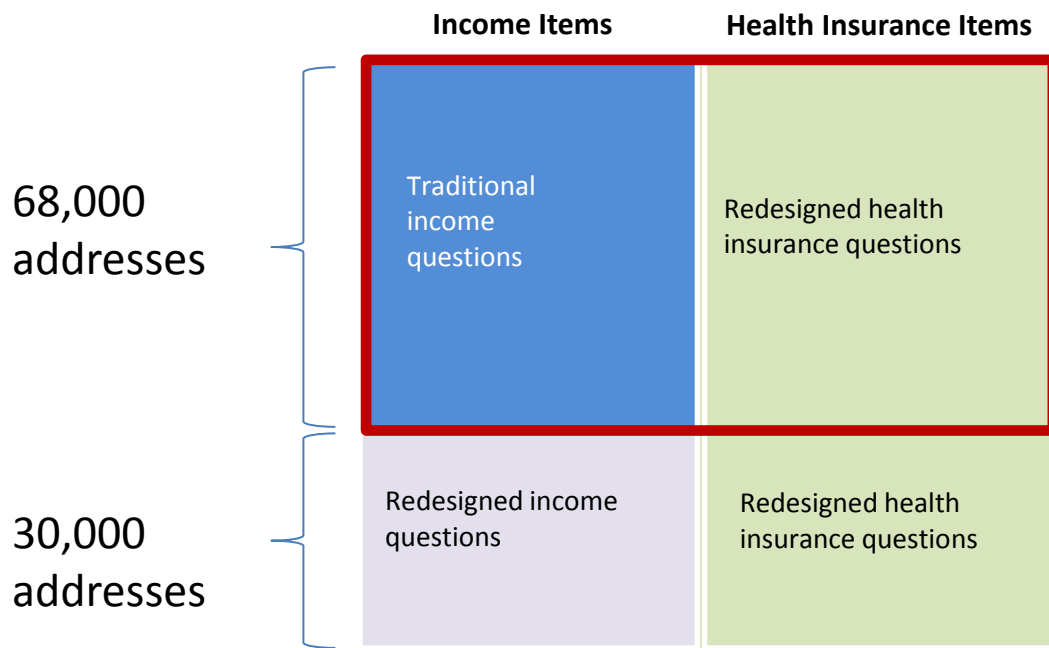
Income Items

Health Insurance Items

68,000 addresses

Traditional income questions

Redesigned health insurance questions

30,000 addresses

Redesigned income questions

Redesigned health insurance questions